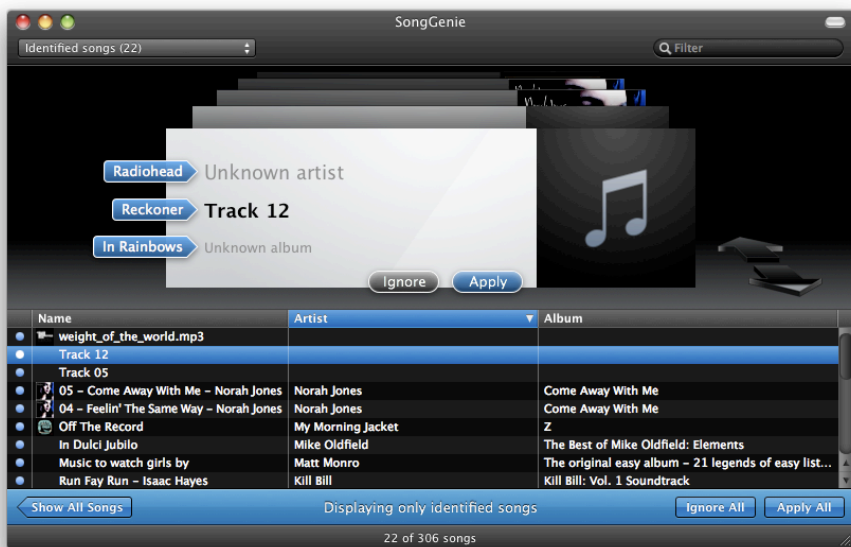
SongGenie

Identified songs (22)

Filter

Radiohead Unknown artist

Reckoner Track 12

In Rainbows Unknown album

Ignore Apply

| Name | Artist | Album |
|---|---|---|
| weight_of_the_world.mp3 | | |
| Track 12 | | |
| Track 05 | | |
| 05 – Come Away With Me – Norah Jones | Norah Jones | Come Away With Me |
| 04 – Feelin' The Same Way – Norah Jones | Norah Jones | Come Away With Me |
| Off The Record | My Morning Jacket | Z |
| In Dulci Jubilo | Mike Oldfield | The Best of Mike Oldfield: Elements |
| Music to watch girls by | Matt Monro | The original easy album – 21 legends of easy list... |
| Run Fay Run – Isaac Hayes | Kill Bill | Kill Bill: Vol. 1 Soundtrack |

Show All Songs

Displaying only identified songs

Ignore All

Apply All

22 of 306 songs